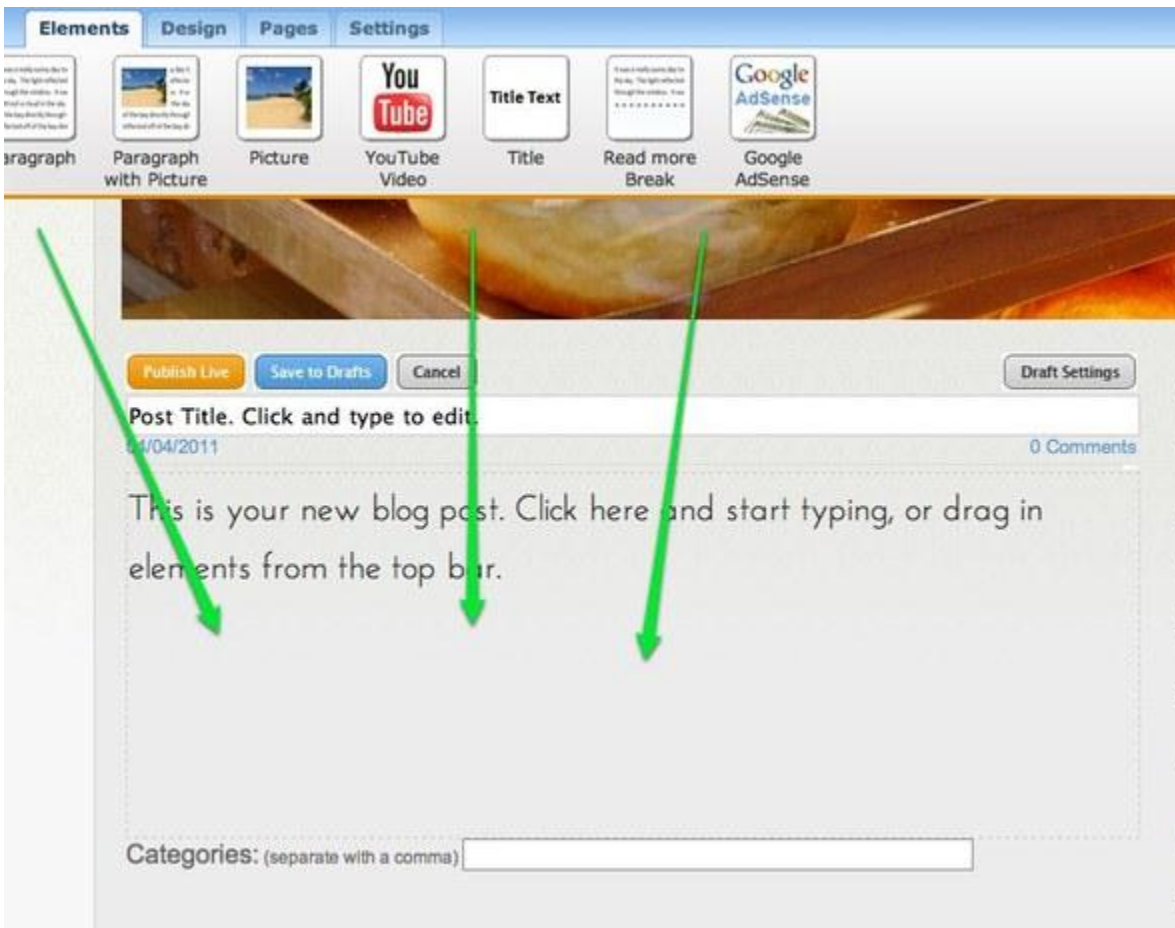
Elements Design Pages Settings

aragraph
Paragraph with Picture
Picture
You Tube
YouTube Video
Title Text
Title
Read more Break
Google AdSense
Google AdSense

Publish Live Save to Drafts Cancel Draft Settings

Post Title. Click and type to edit.
04/04/2011 0 Comments

This is your new blog post. Click here and start typing, or drag in elements from the top bar.

Categories: (separate with a comma)